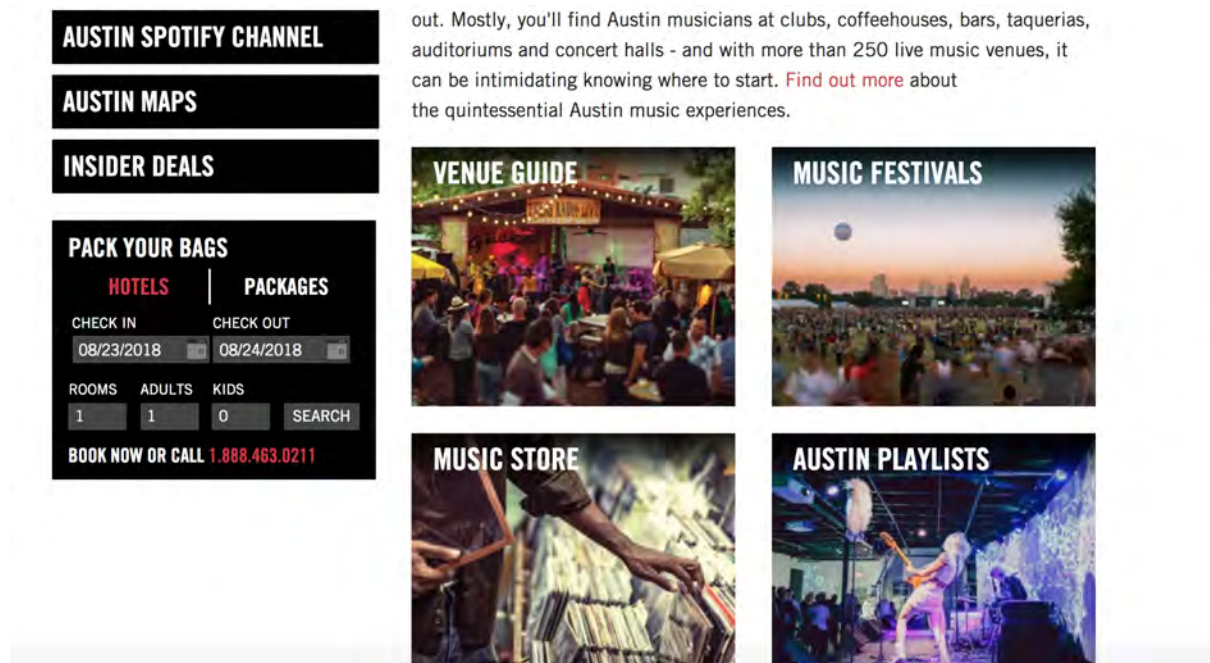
AUSTIN SPOTIFY CHANNEL

AUSTIN MAPS

INSIDER DEALS

PACK YOUR BAGS

HOTELS | PACKAGES

CHECK IN 08/23/2018

CHECK OUT 08/24/2018

ROOMS 1

ADULTS 1

KIDS 0

SEARCH

BOOK NOW OR CALL 1.888.463.0211

out. Mostly, you'll find Austin musicians at clubs, coffeehouses, bars, taquerias, auditoriums and concert halls - and with more than 250 live music venues, it can be intimidating knowing where to start. Find out more about the quintessential Austin music experiences.

VENUE GUIDE

MUSIC FESTIVALS

MUSIC STORE

AUSTIN PLAYLISTS